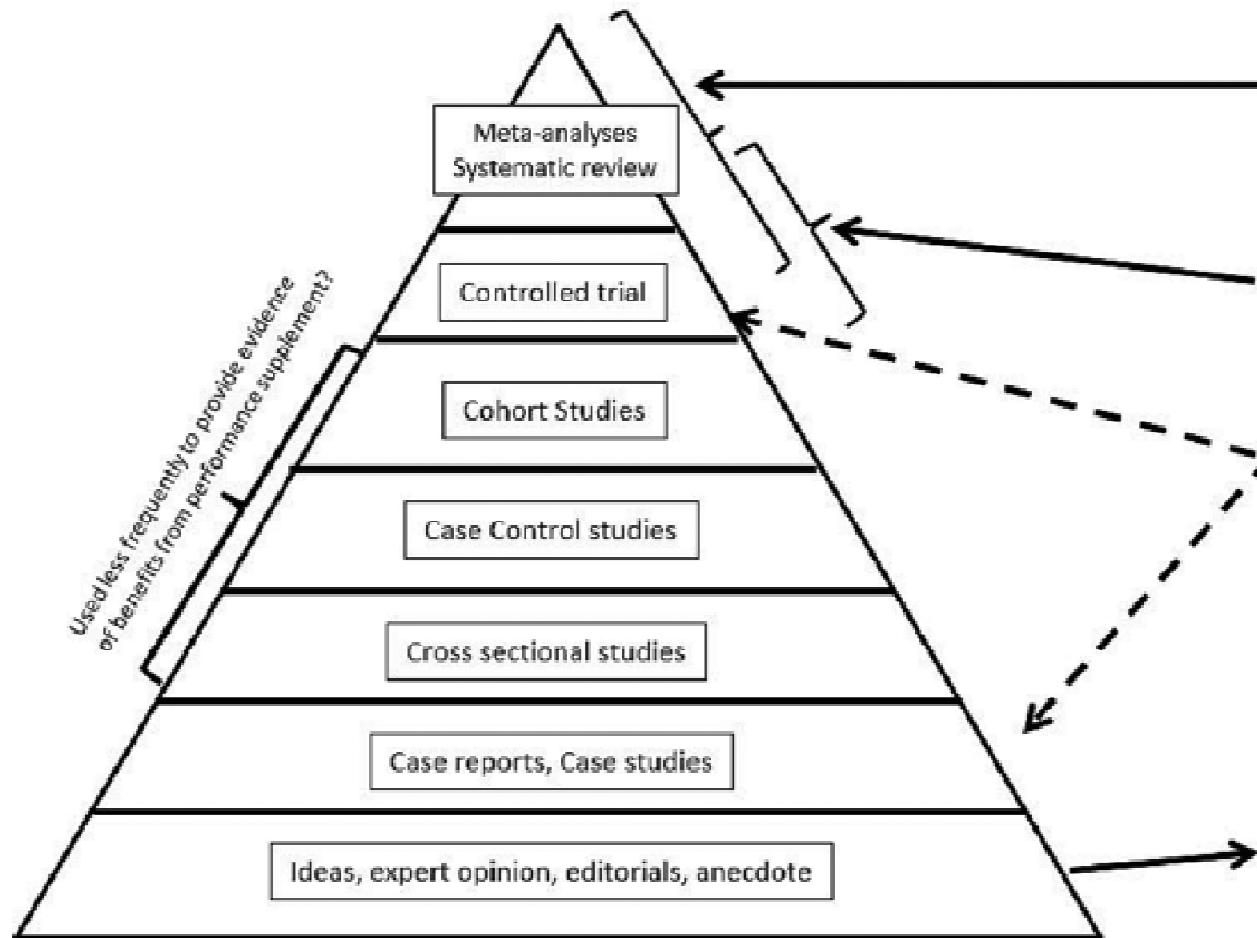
Meta-analyses
Systematic review

Controlled trial

Cohort Studies

Case Control studies

Cross sectional studies

Case reports, Case studies

Ideas, expert opinion, editorials, anecdote

Used less frequently to provide evidence of benefits from performance supplement?